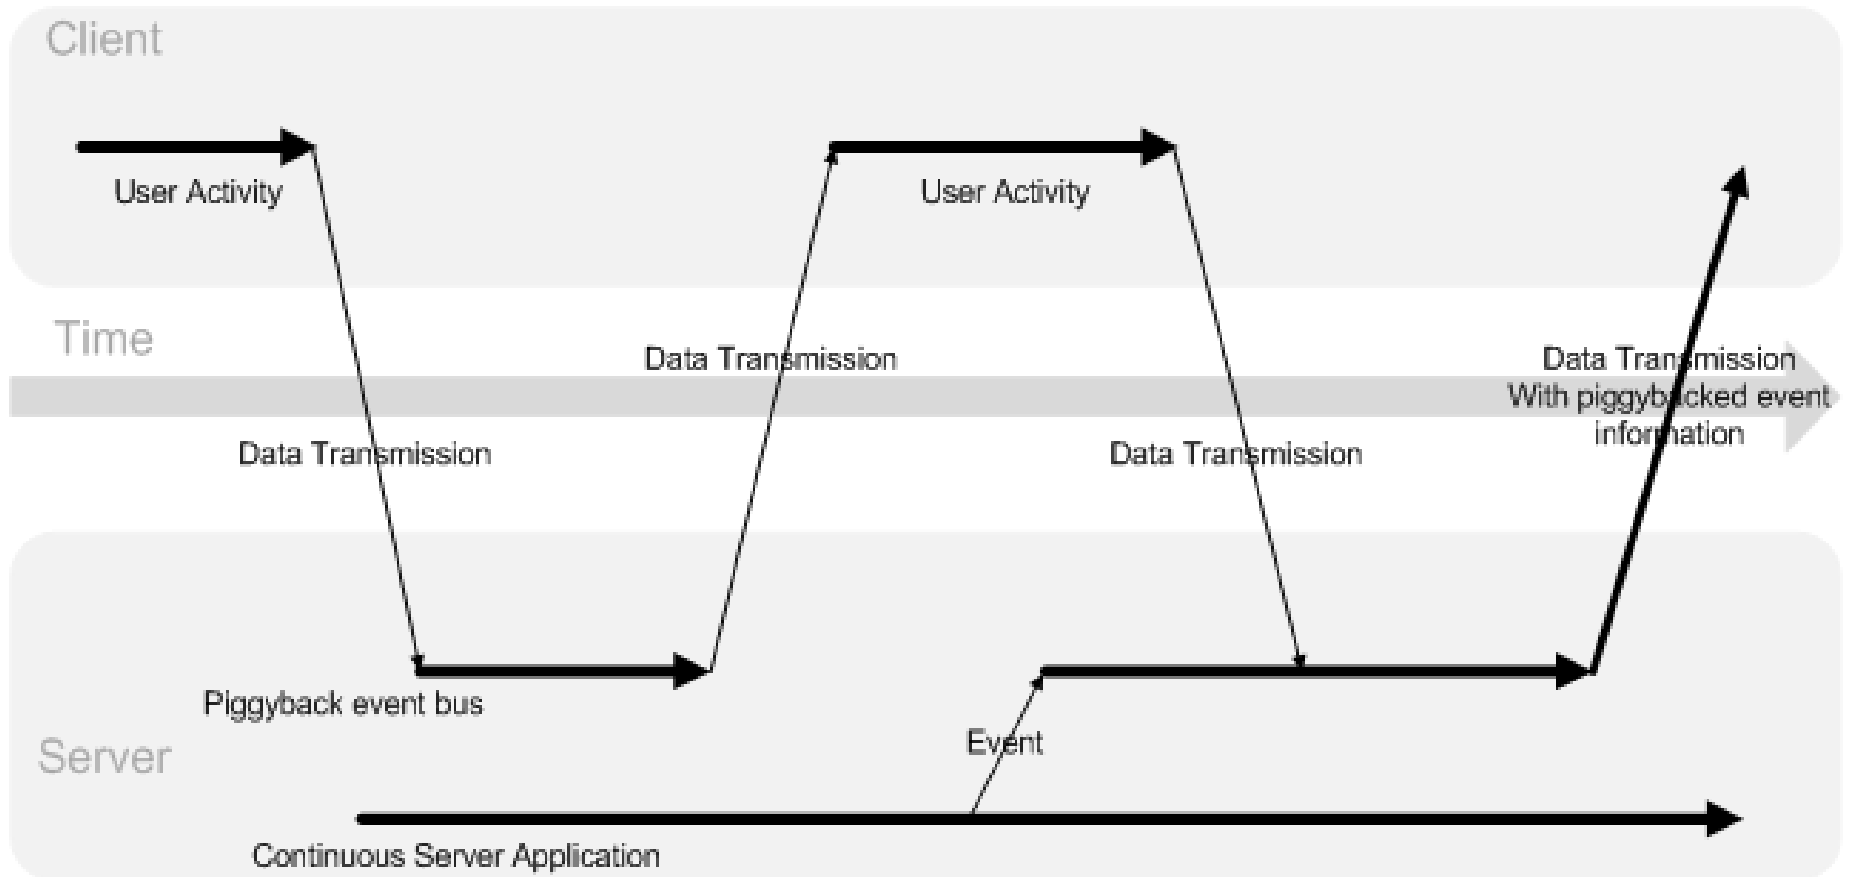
Client

User Activity

User Activity

Time

Data Transmission

Data Transmission
With piggybacked event information

Data Transmission

Data Transmission

Piggyback event bus

Event

Server

Continuous Server Application